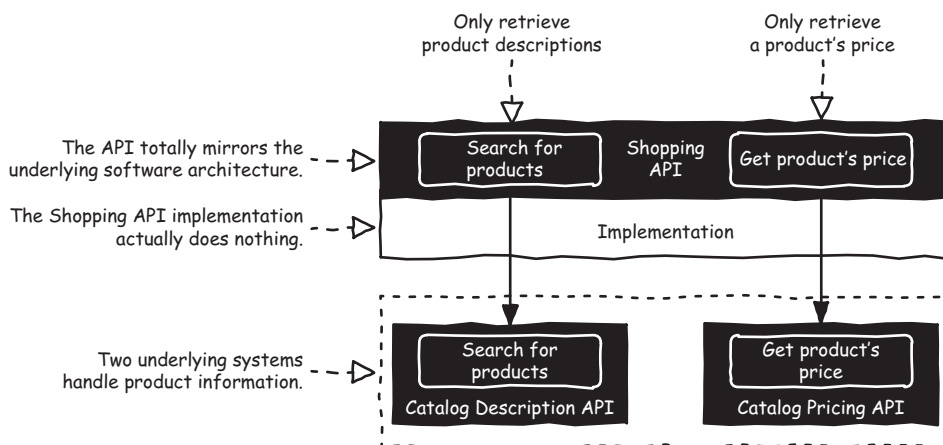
Only retrieve product descriptions

Only retrieve a product's price

The API totally mirrors the underlying software architecture.

Search for products

Shopping API

Get product's price

The Shopping API implementation actually does nothing.

Implementation

Two underlying systems handle product information.

Search for products

Catalog Description API

Get product's price

Catalog Pricing API